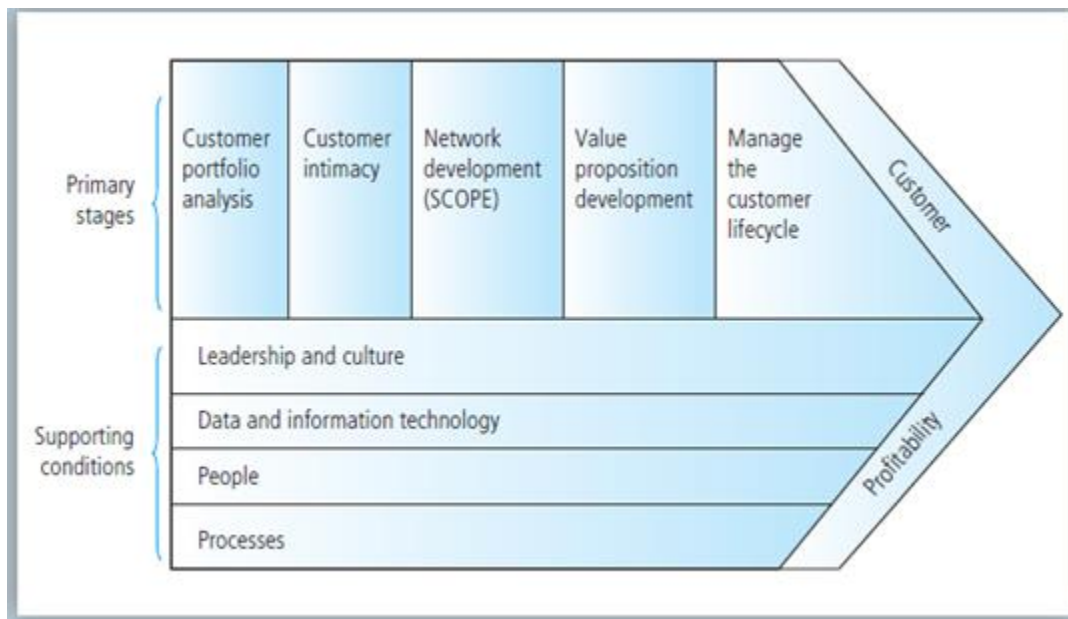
Primary stages

Customer portfolio analysis

Customer intimacy

Network development (SCOPE)

Value proposition development

Manage the customer lifecycle

Customer

Supporting conditions

Leadership and culture

Data and information technology

People

Processes

Profitability